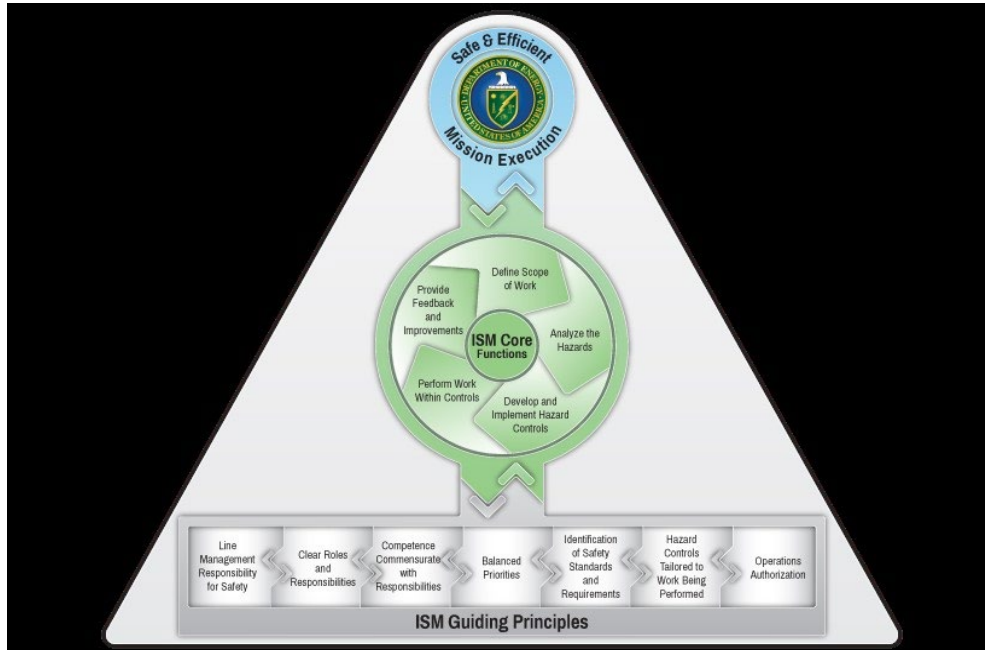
Safe & Efficient

DEPARTMENT OF ENERGY

UNITED STATES OF AMERICA

Mission Execution

Define Scope of Work

Provide Feedback and Improvements

ISM Core Functions

Analyze the Hazards

Perform Work Within Controls

Develop and Implement Hazard Controls

Line Management Responsibility for Safety

Clear Roles and Responsibilities

Competence Commensurate with Responsibilities

Balanced Priorities

Identification of Safety Standards and Requirements

Hazard Controls Tailored to Work Being Performed

Operations Authorization

ISM Guiding Principles